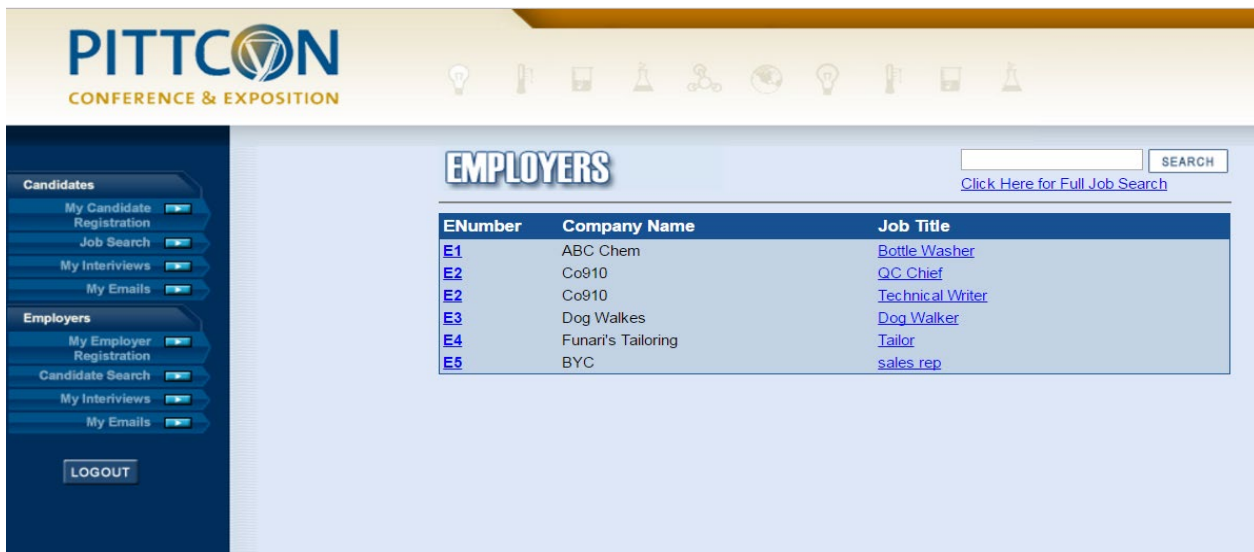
PITTCON
CONFERENCE & EXPOSITION

Candidates
My Candidate Registration
Job Search
My Interiviews
My Emails

Employers
My Employer Registration
Candidate Search
My Interiviews
My Emails

LOGOUT

EMPLOYERS

SEARCH
Click Here for Full Job Search

| ENumber | Company Name | Job Title |
|---|---|---|
| E1 | ABC Chem | Bottle Washer |
| E2 | Co910 | QC Chief |
| E2 | Co910 | Technical Writer |
| E3 | Dog Walkes | Dog Walker |
| E4 | Funari's Tailoring | Tailor |
| E5 | BYC | sales rep |